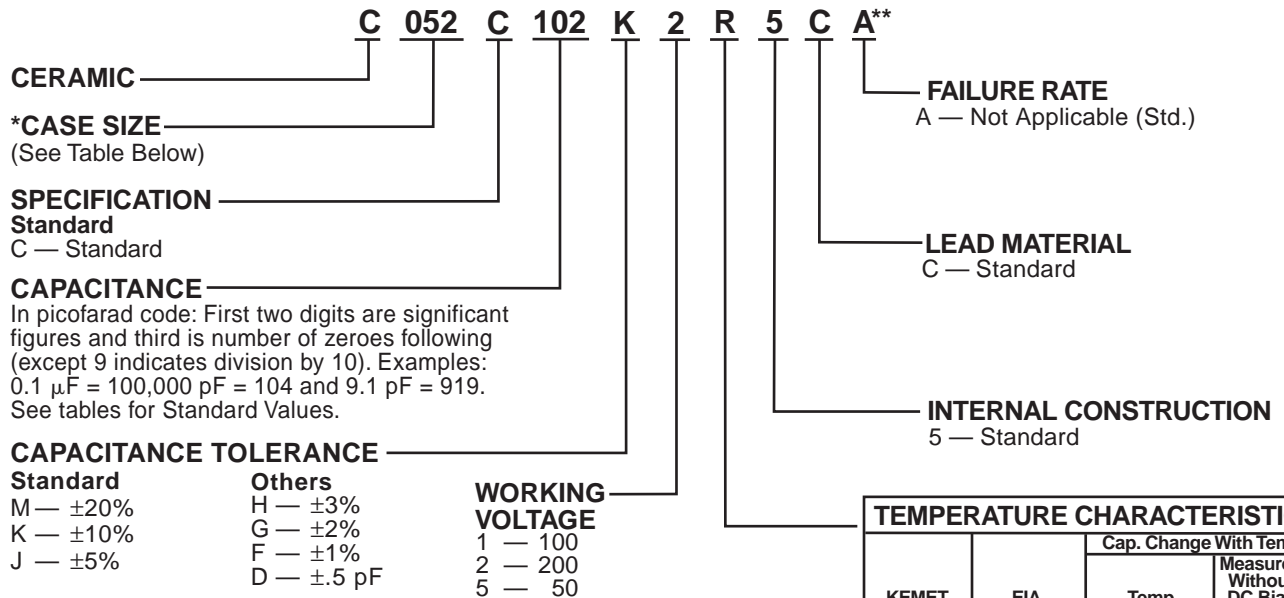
C 052 C 102 K 2 R 5 C A**

CERAMIC

*CASE SIZE
(See Table Below)

SPECIFICATION
Standard
C — Standard

CAPACITANCE
In picofarad code: First two digits are significant figures and third is number of zeroes following (except 9 indicates division by 10). Examples: 0.1 μF = 100,000 pF = 104 and 9.1 pF = 919. See tables for Standard Values.

CAPACITANCE TOLERANCE
Standard
M — ±20%
K — ±10%
J — ±5%

Others
H — ±3%
G — ±2%
F — ±1%
D — ±.5 pF

WORKING VOLTAGE
1 — 100
2 — 200
5 — 50

FAILURE RATE
A — Not Applicable (Std.)

LEAD MATERIAL
C — Standard

INTERNAL CONSTRUCTION
5 — Standard

TEMPERATURE CHARACTERISTI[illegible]

| KEMET | EIA | Temp | Cap. Change With Tem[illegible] Measure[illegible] Withou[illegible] DC Bia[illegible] |
|---|---|---|---|